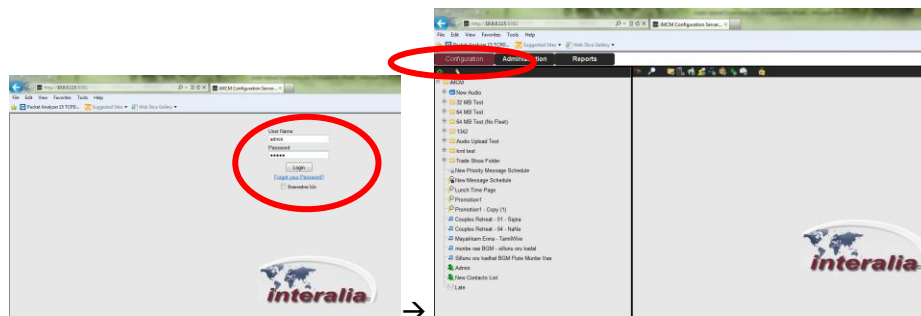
http://10.0.0.115:5101/
iMCM Configuration Servic...
File Edit View Favorites Tools Help
Packet Analyzer 15 TCPD... Suggested Sites ▾ Web Slice Gallery ▾

User Name
admin
Password
•••••
Login
Forgot your Password?
Remember Me

interalia

→

http://10.0.0.115:5101/
iMCM Configuration Servic...
File Edit View Favorites Tools Help
Packet Analyzer 15 TCPD... Suggested Sites ▾ Web Slice Gallery ▾

Configuration Administration Reports

iMCM
New Audio
32 MB Test
64 MB Test
64 MB Test (No Fleet)
1342
Audio Upload Test
kmt test
Trade Show Folder
New Priority Message Schedule
New Message Schedule
Lunch Time Page
Promotion1
Promotion1 - Copy (1)
Couples Retreat - 01 - Sajna
Couples Retreat - 04 - Nafla
Mayakkum Enna - TamilWire
mumbe vaa BGM - sittunu oru kadhal
Sittunu oru kadhal BGM Flute Mumbe Vaa
Admin
New Contacts List
Late

interalia